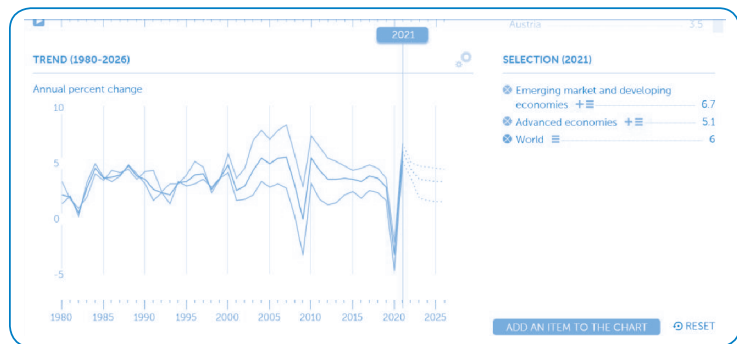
Austria 3.5

2021

TREND (1980-2026)

Annual percent change

10
5
0
-5

1980 1985 1990 1995 2000 2005 2010 2015 2020 2025

SELECTION (2021)

Emerging market and developing economies 6.7

Advanced economies 5.1

World 6

ADD AN ITEM TO THE CHART

RESET